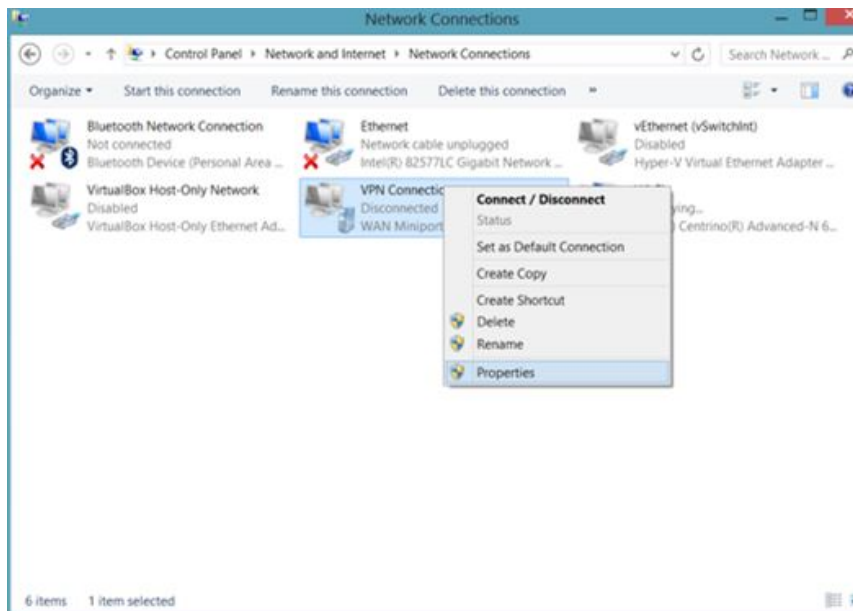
Network Connections

Control Panel ▸ Network and Internet ▸ Network Connections

Search Network ...

Organize ▾ Start this connection Rename this connection Delete this connection »

Bluetooth Network Connection
Not connected
Bluetooth Device (Personal Area ...

Ethernet
Network cable unplugged
Intel(R) 82577LC Gigabit Network ...

vEthernet (vSwitchInt)
Disabled
Hyper-V Virtual Ethernet Adapter ...

VirtualBox Host-Only Network
Disabled
VirtualBox Host-Only Ethernet Ad...

VPN Connectio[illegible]
Disconnected
WAN Miniport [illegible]

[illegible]ying...
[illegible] Centrino(R) Advanced-N 6...

Connect / Disconnect
Status
Set as Default Connection
Create Copy
Create Shortcut
Delete
Rename
Properties

6 items 1 item selected